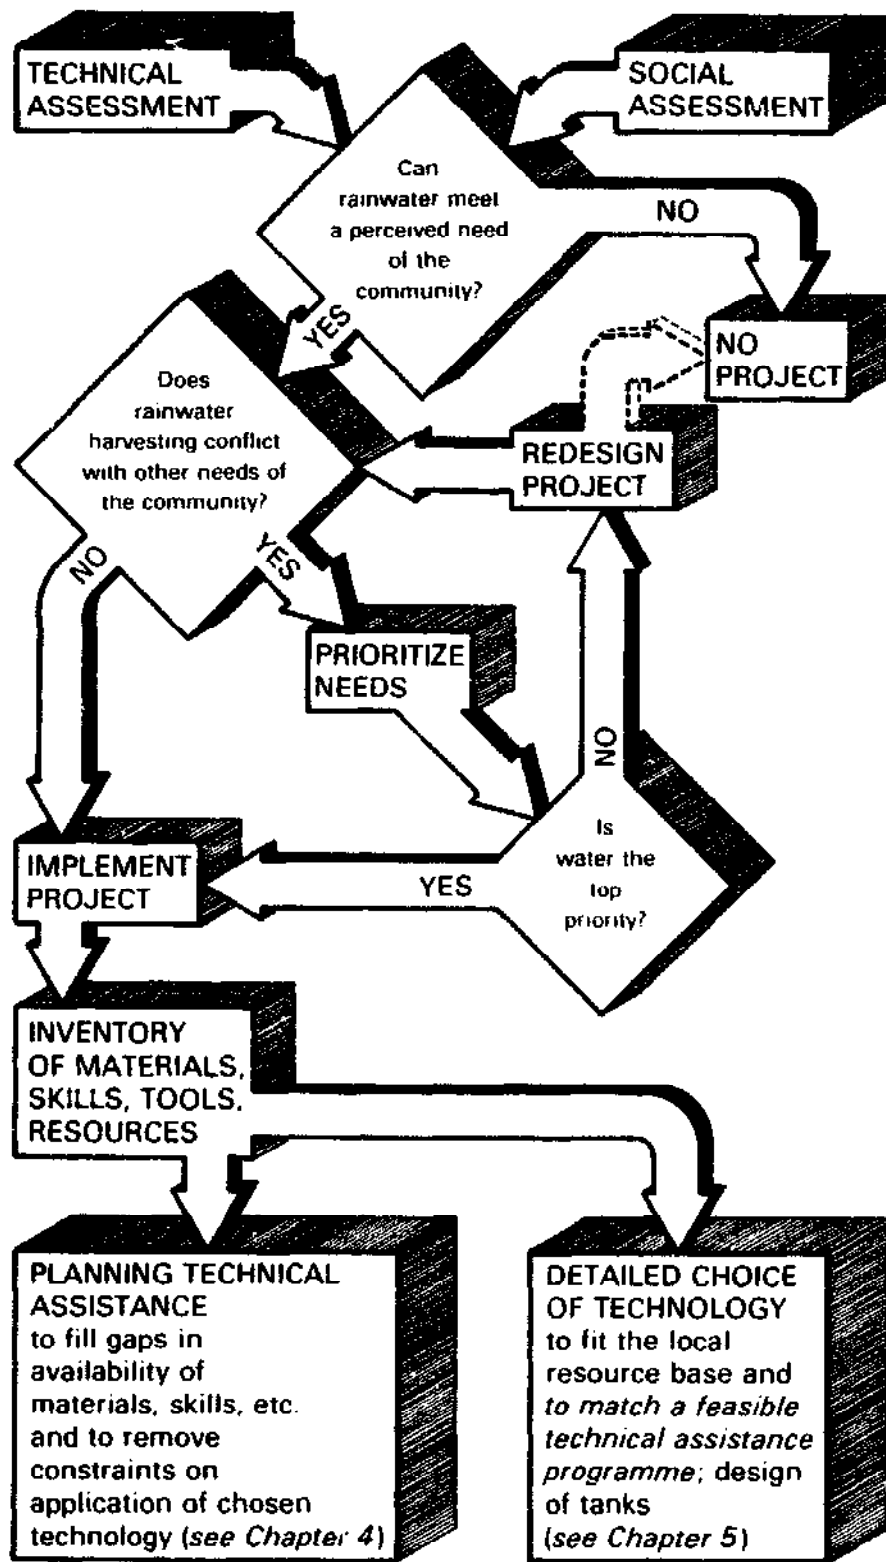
TECHNICAL ASSESSMENT

SOCIAL ASSESSMENT

Can rainwater meet a perceived need of the community?

NO

YES

NO PROJECT

Does rainwater harvesting conflict with other needs of the community?

REDESIGN PROJECT

NO

YES

PRIORITIZE NEEDS

NO

IMPLEMENT PROJECT

YES

Is water the top priority?

INVENTORY OF MATERIALS, SKILLS, TOOLS, RESOURCES

PLANNING TECHNICAL ASSISTANCE to fill gaps in availability of materials, skills, etc. and to remove constraints on application of chosen technology (*see Chapter 4*)

DETAILED CHOICE OF TECHNOLOGY to fit the local resource base and *to match a feasible technical assistance programme*; design of tanks (*see Chapter 5*)